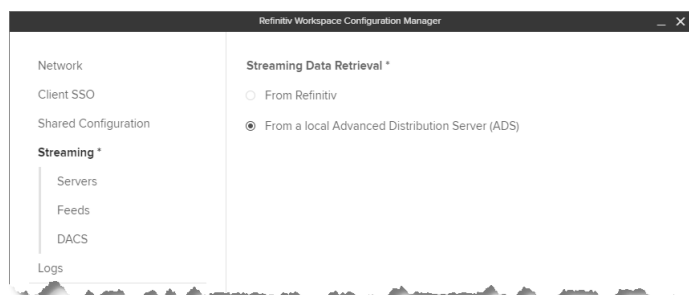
Refinitiv Workspace Configuration Manager

_ ✕

Network

Client SSO

Shared Configuration

Streaming *

Servers

Feeds

DACS

Logs

Streaming Data Retrieval *

From Refinitiv

From a local Advanced Distribution Server (ADS)